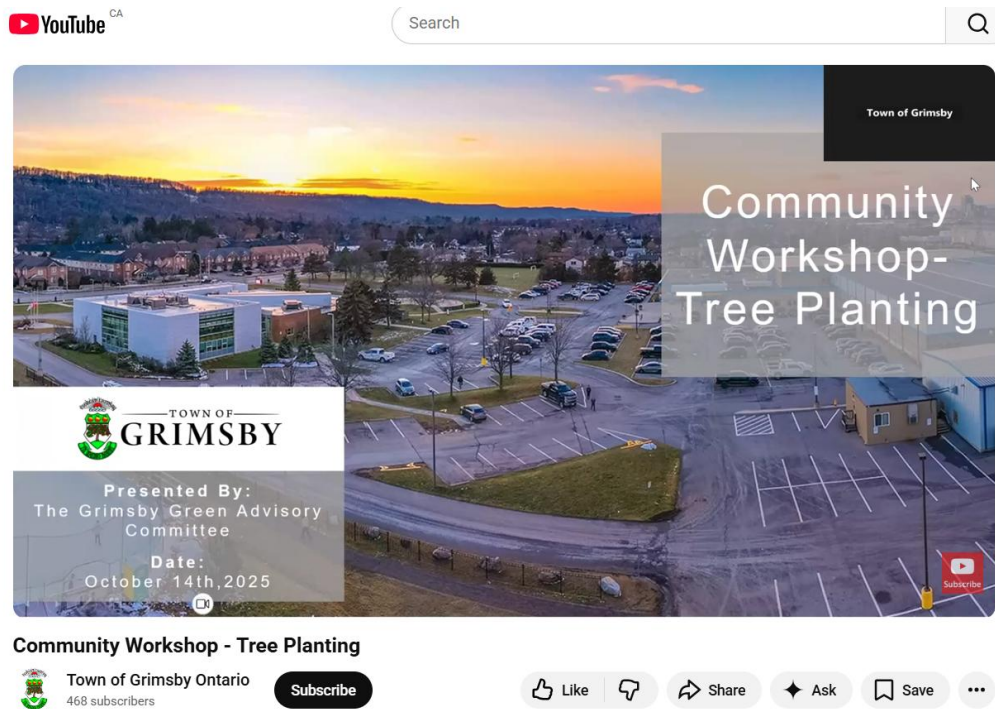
YouTube CA

Search

Town of Grimsby

Community Workshop- Tree Planting

TOWN OF GRIMSBY

Presented By:
The Grimsby Green Advisory Committee

Date:
October 14th,2025

Subscribe

Community Workshop - Tree Planting

Town of Grimsby Ontario
468 subscribers

Subscribe

Like

Share

Ask

Save